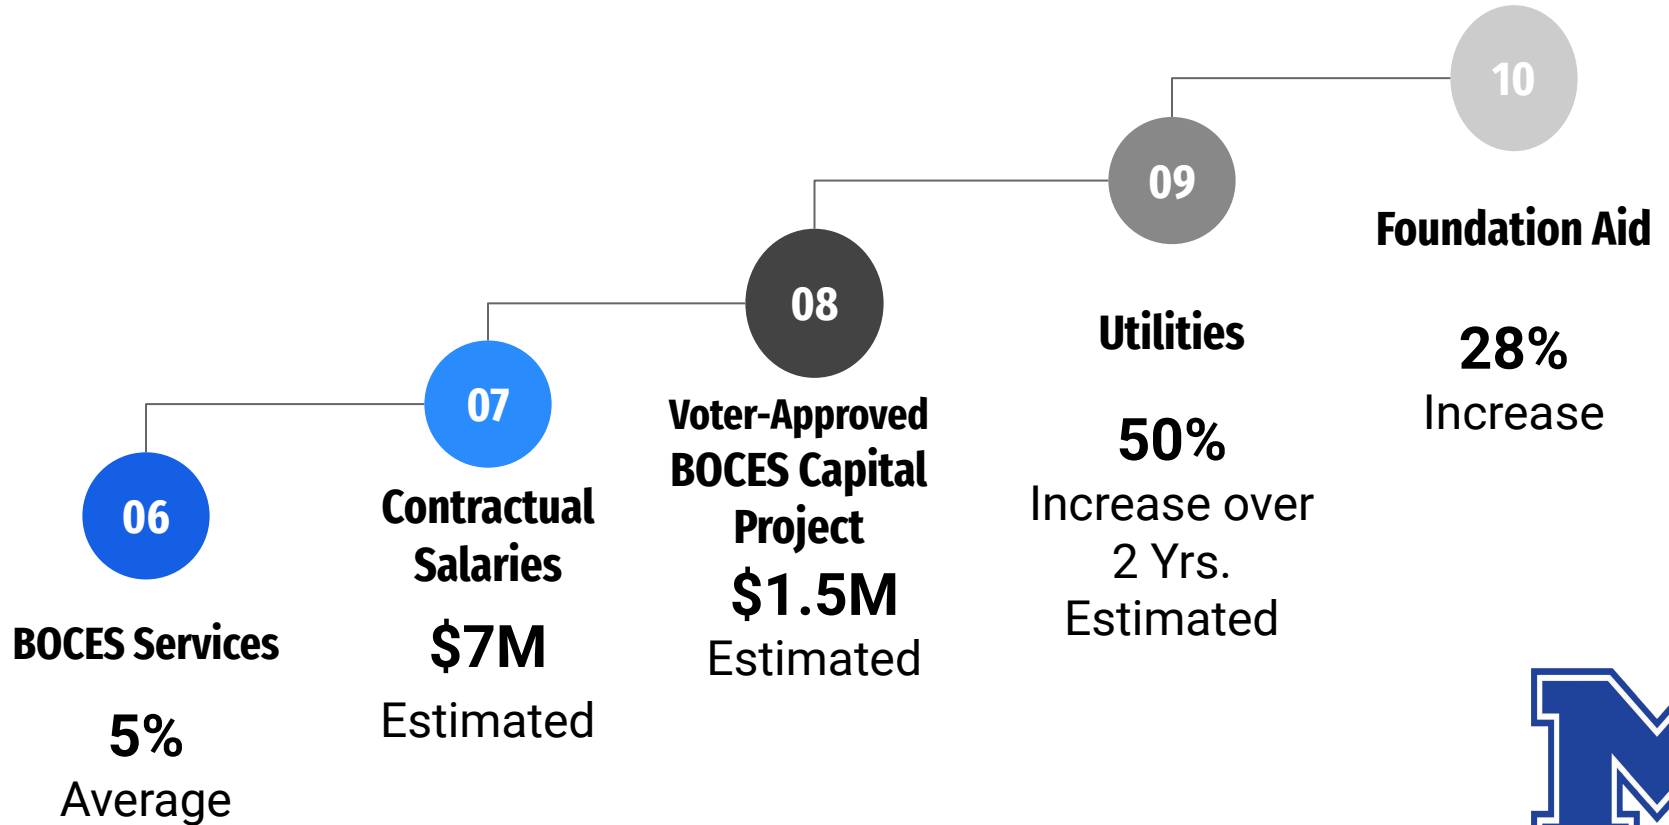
06

BOCES Services

5%
Average

07

Contractual Salaries

$7M
Estimated

08

Voter-Approved BOCES Capital Project

$1.5M
Estimated

09

Utilities

50%
Increase over 2 Yrs. Estimated

10

Foundation Aid

28%
Increase